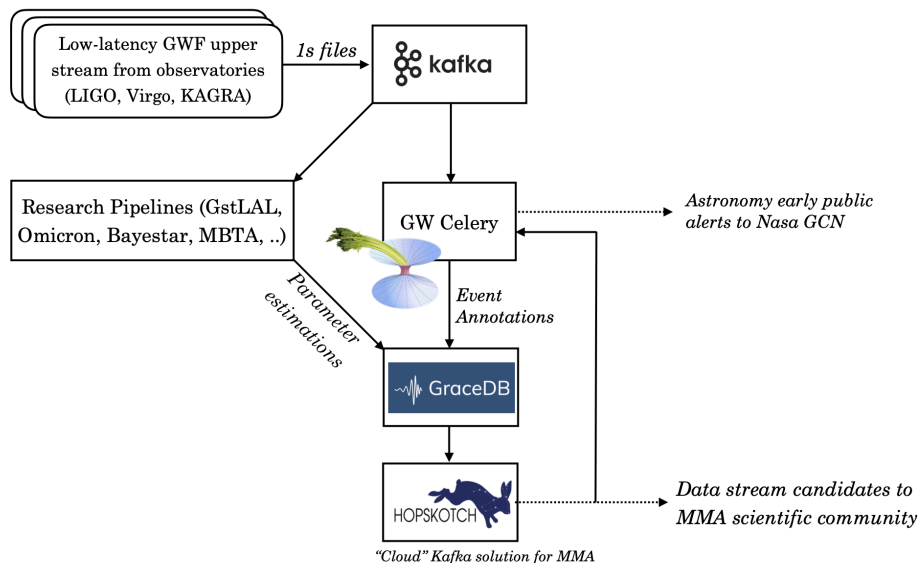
Low-latency GWF upper stream from observatories (LIGO, Virgo, KAGRA)

1s files

kafka

Research Pipelines (GstLAL, Omicron, Bayestar, MBTA, ..)

GW Celery

Astronomy early public alerts to Nasa GCN

Parameter estimations

Event Annotations

GraceDB

HOPSKOTCH

Data stream candidates to MMA scientific community

"Cloud" Kafka solution for MMA